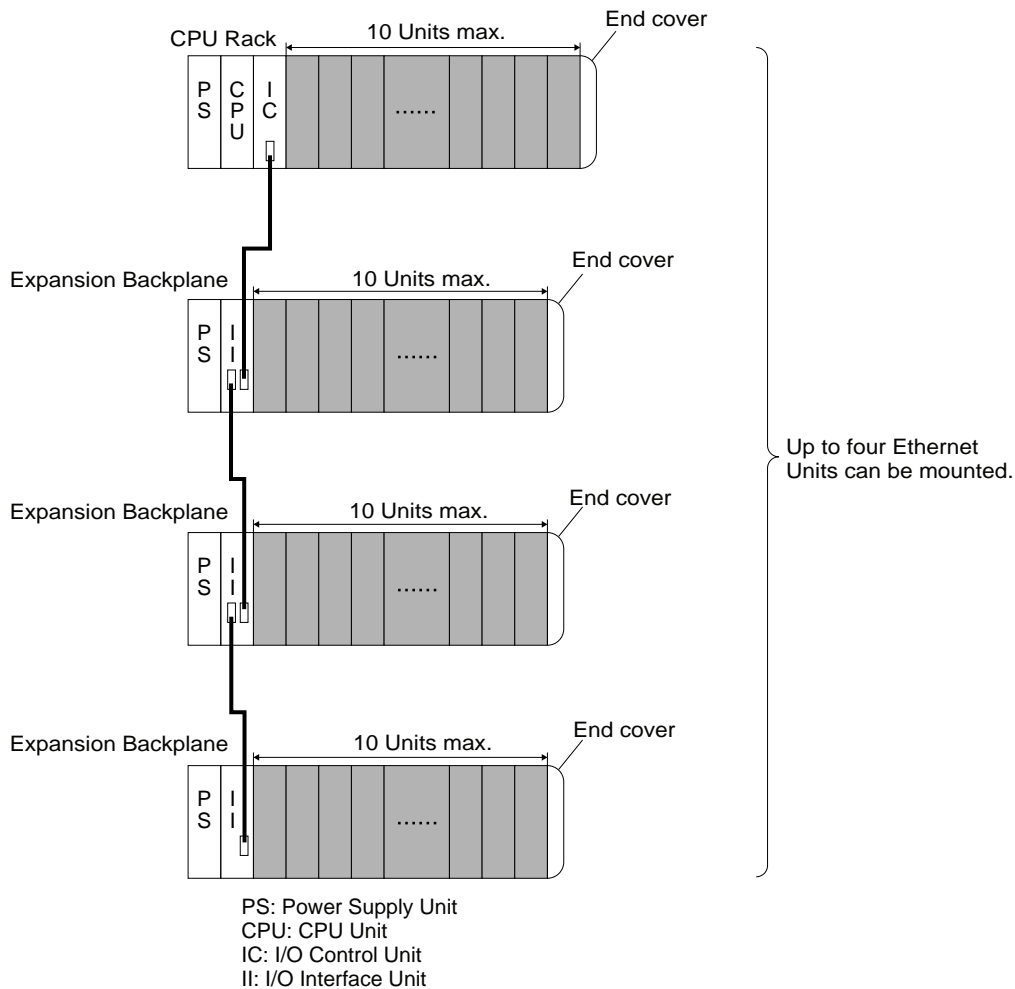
CPU Rack

10 Units max.

End cover

PS

CPU

IC

......

Expansion Backplane

10 Units max.

End cover

PS

II

......

Expansion Backplane

10 Units max.

End cover

PS

II

......

Expansion Backplane

10 Units max.

End cover

PS

II

......

Up to four Ethernet Units can be mounted.

PS: Power Supply Unit
CPU: CPU Unit
IC: I/O Control Unit
II: I/O Interface Unit